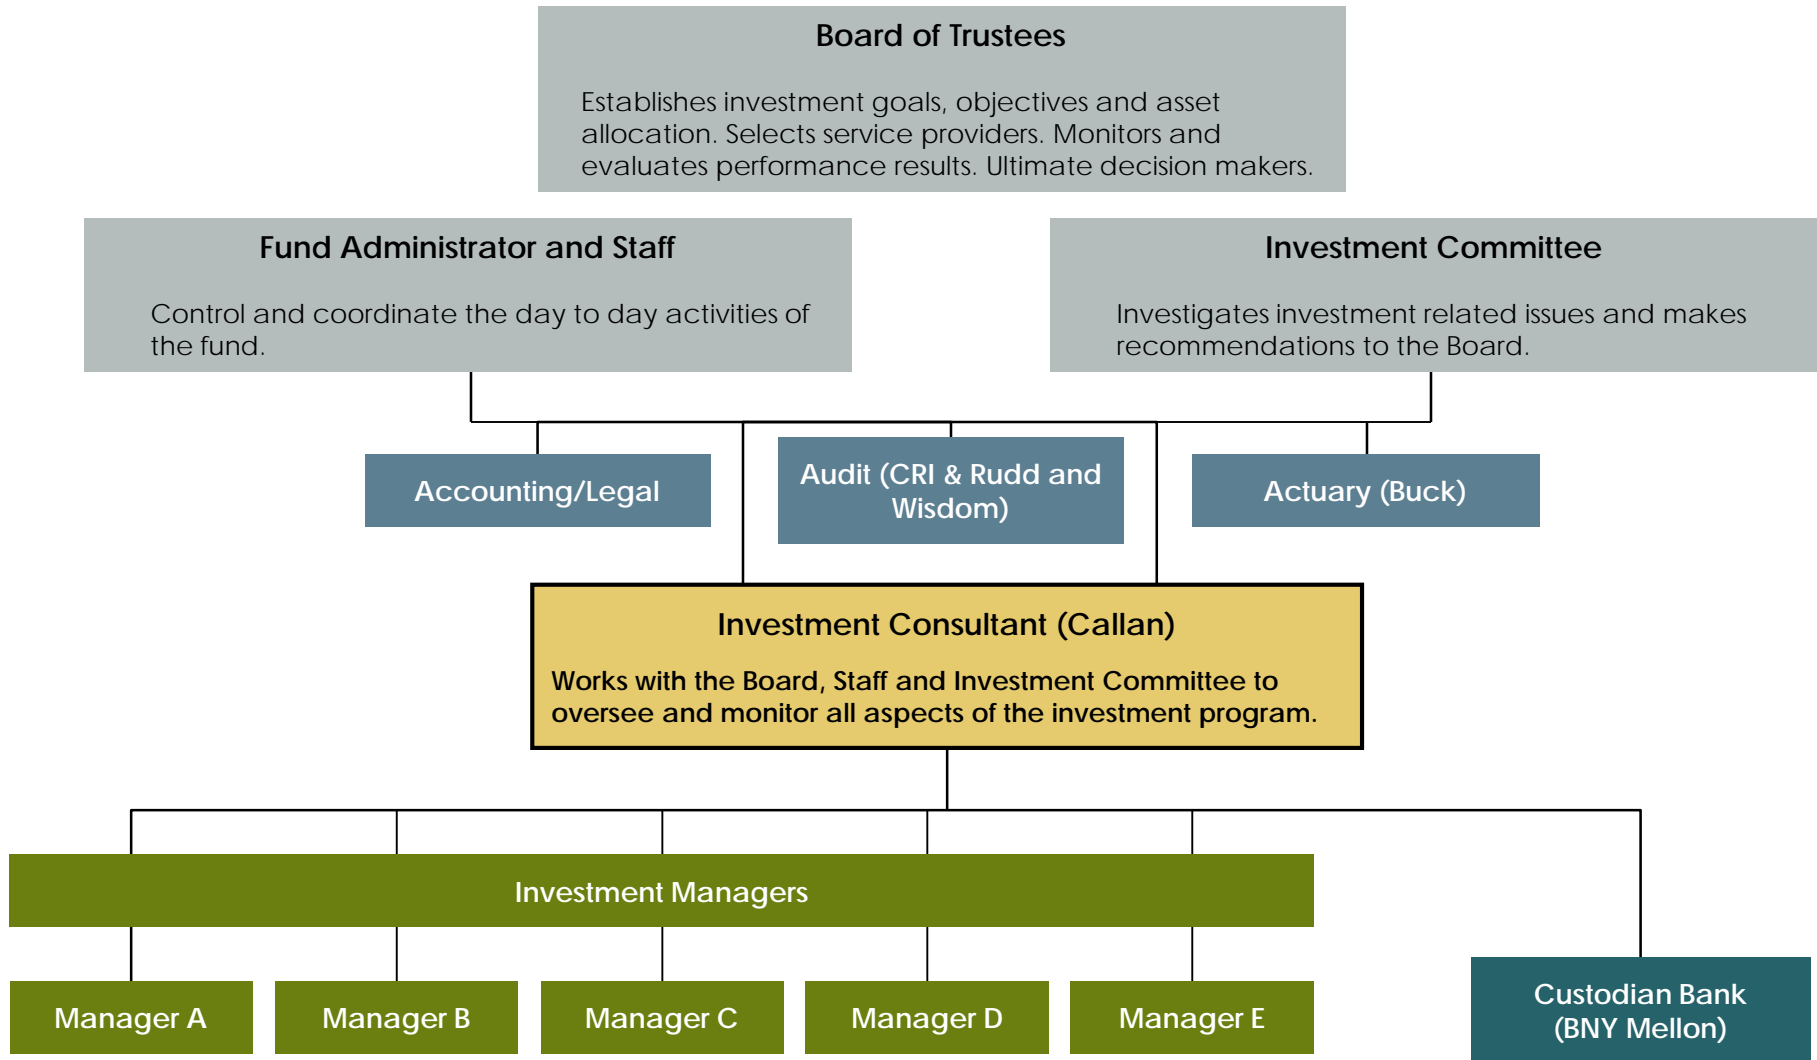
Board of Trustees

Establishes investment goals, objectives and asset allocation. Selects service providers. Monitors and evaluates performance results. Ultimate decision makers.

Fund Administrator and Staff

Control and coordinate the day to day activities of the fund.

Investment Committee

Investigates investment related issues and makes recommendations to the Board.

Accounting/Legal

Audit (CRI & Rudd and Wisdom)

Actuary (Buck)

Investment Consultant (Callan)

Works with the Board, Staff and Investment Committee to oversee and monitor all aspects of the investment program.

Investment Managers

Manager A

Manager B

Manager C

Manager D

Manager E

Custodian Bank (BNY Mellon)